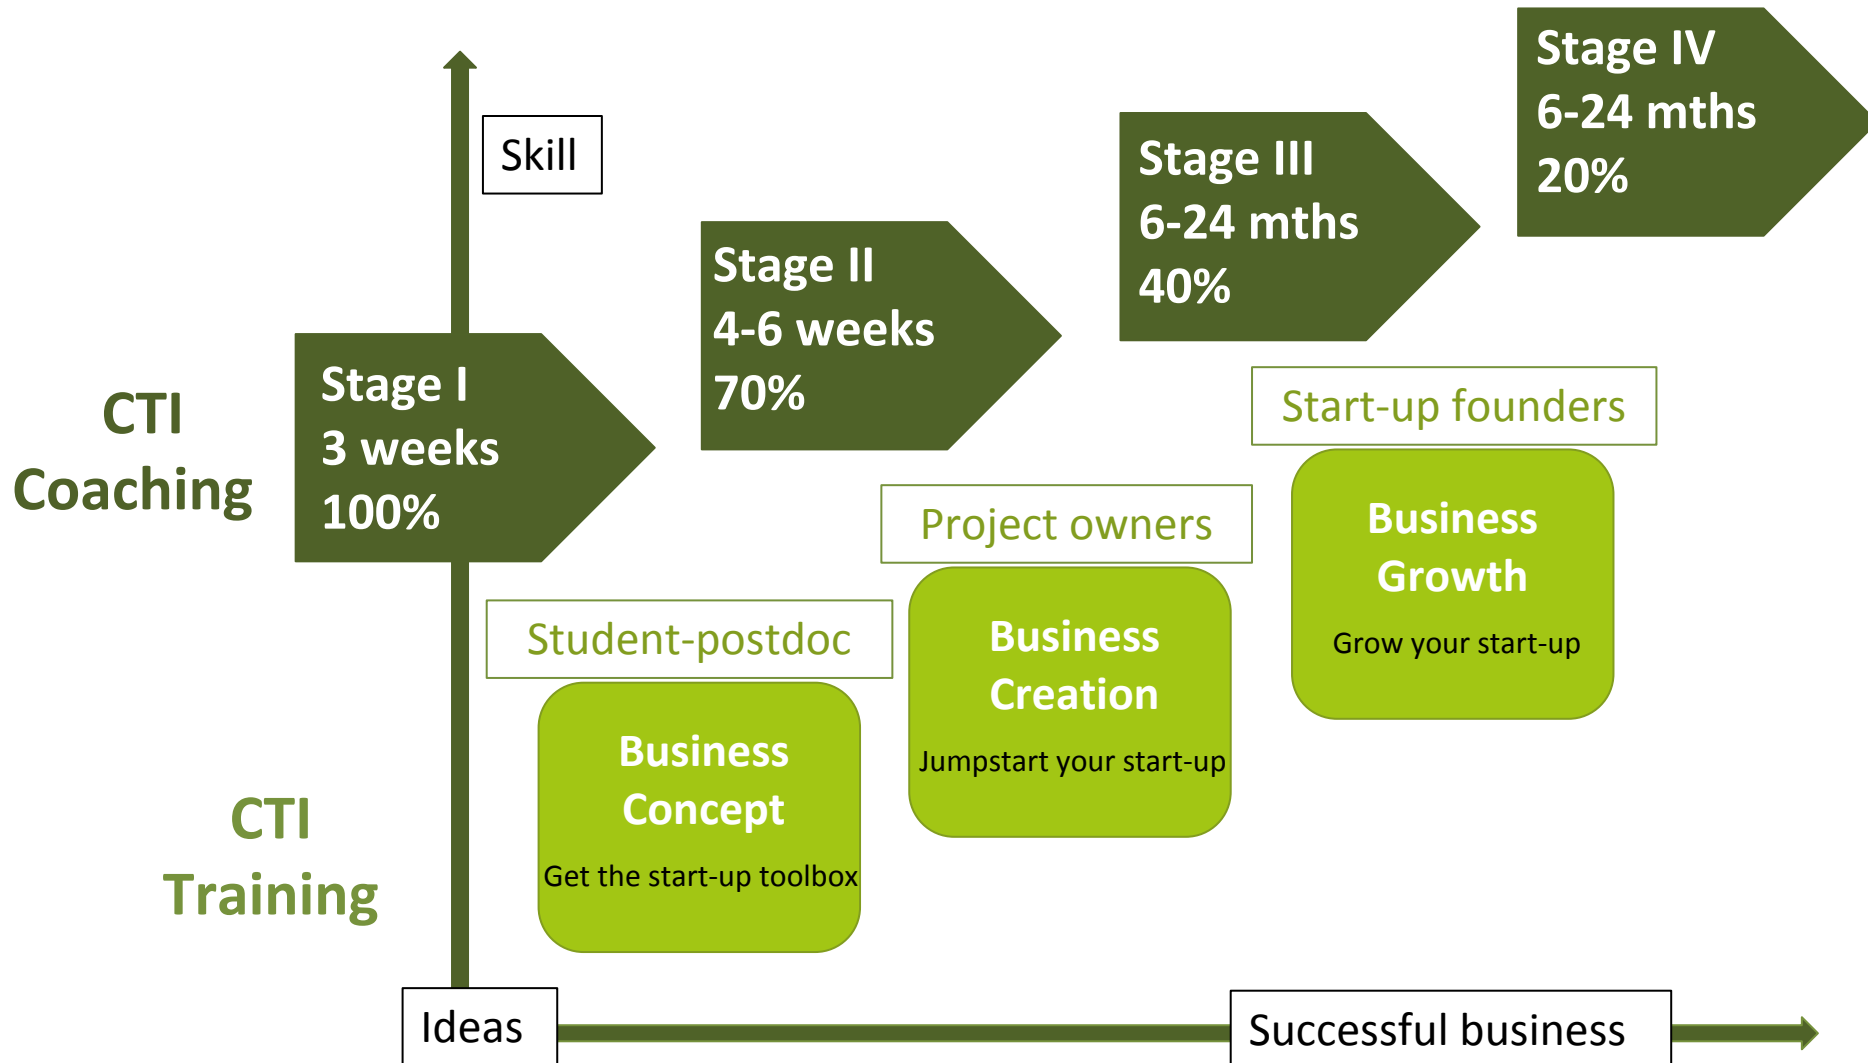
Skill

CTI Coaching

Stage I
3 weeks
100%

Stage II
4-6 weeks
70%

Stage III
6-24 mths
40%

Stage IV
6-24 mths
20%

Start-up founders

Business Growth
Grow your start-up

Project owners

Business Creation
Jumpstart your start-up

Student-postdoc

Business Concept
Get the start-up toolbox

CTI Training

Ideas

Successful business